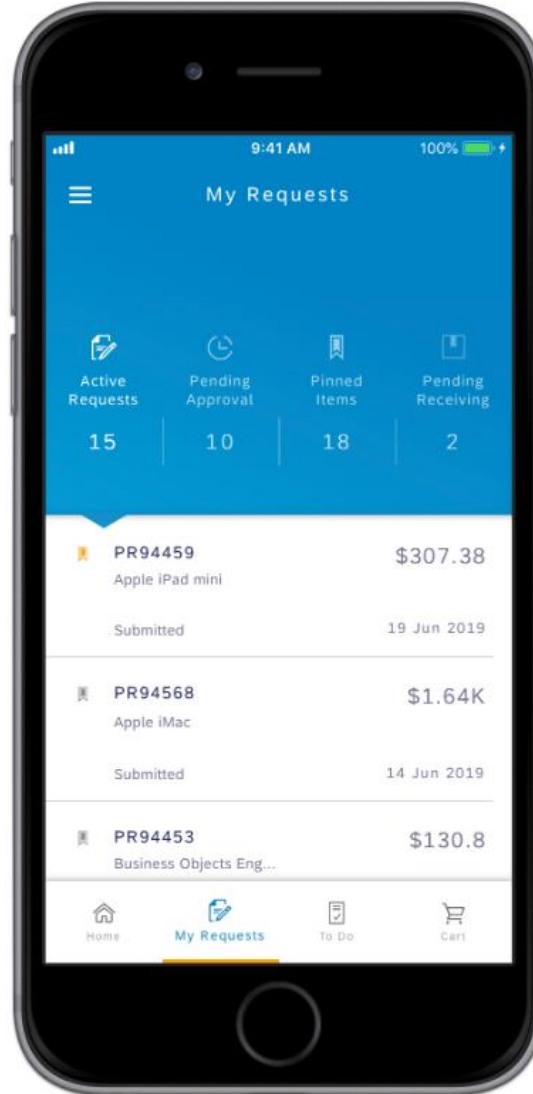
9:41 AM

100%

My Requests

Active Requests
15

Pending Approval
10

Pinned Items
18

Pending Receiving
2

PR94459
Apple iPad mini
$307.38
Submitted
19 Jun 2019

PR94568
Apple iMac
$1.64K
Submitted
14 Jun 2019

PR94453
Business Objects Eng...
$130.8

Home
My Requests
To Do
Cart